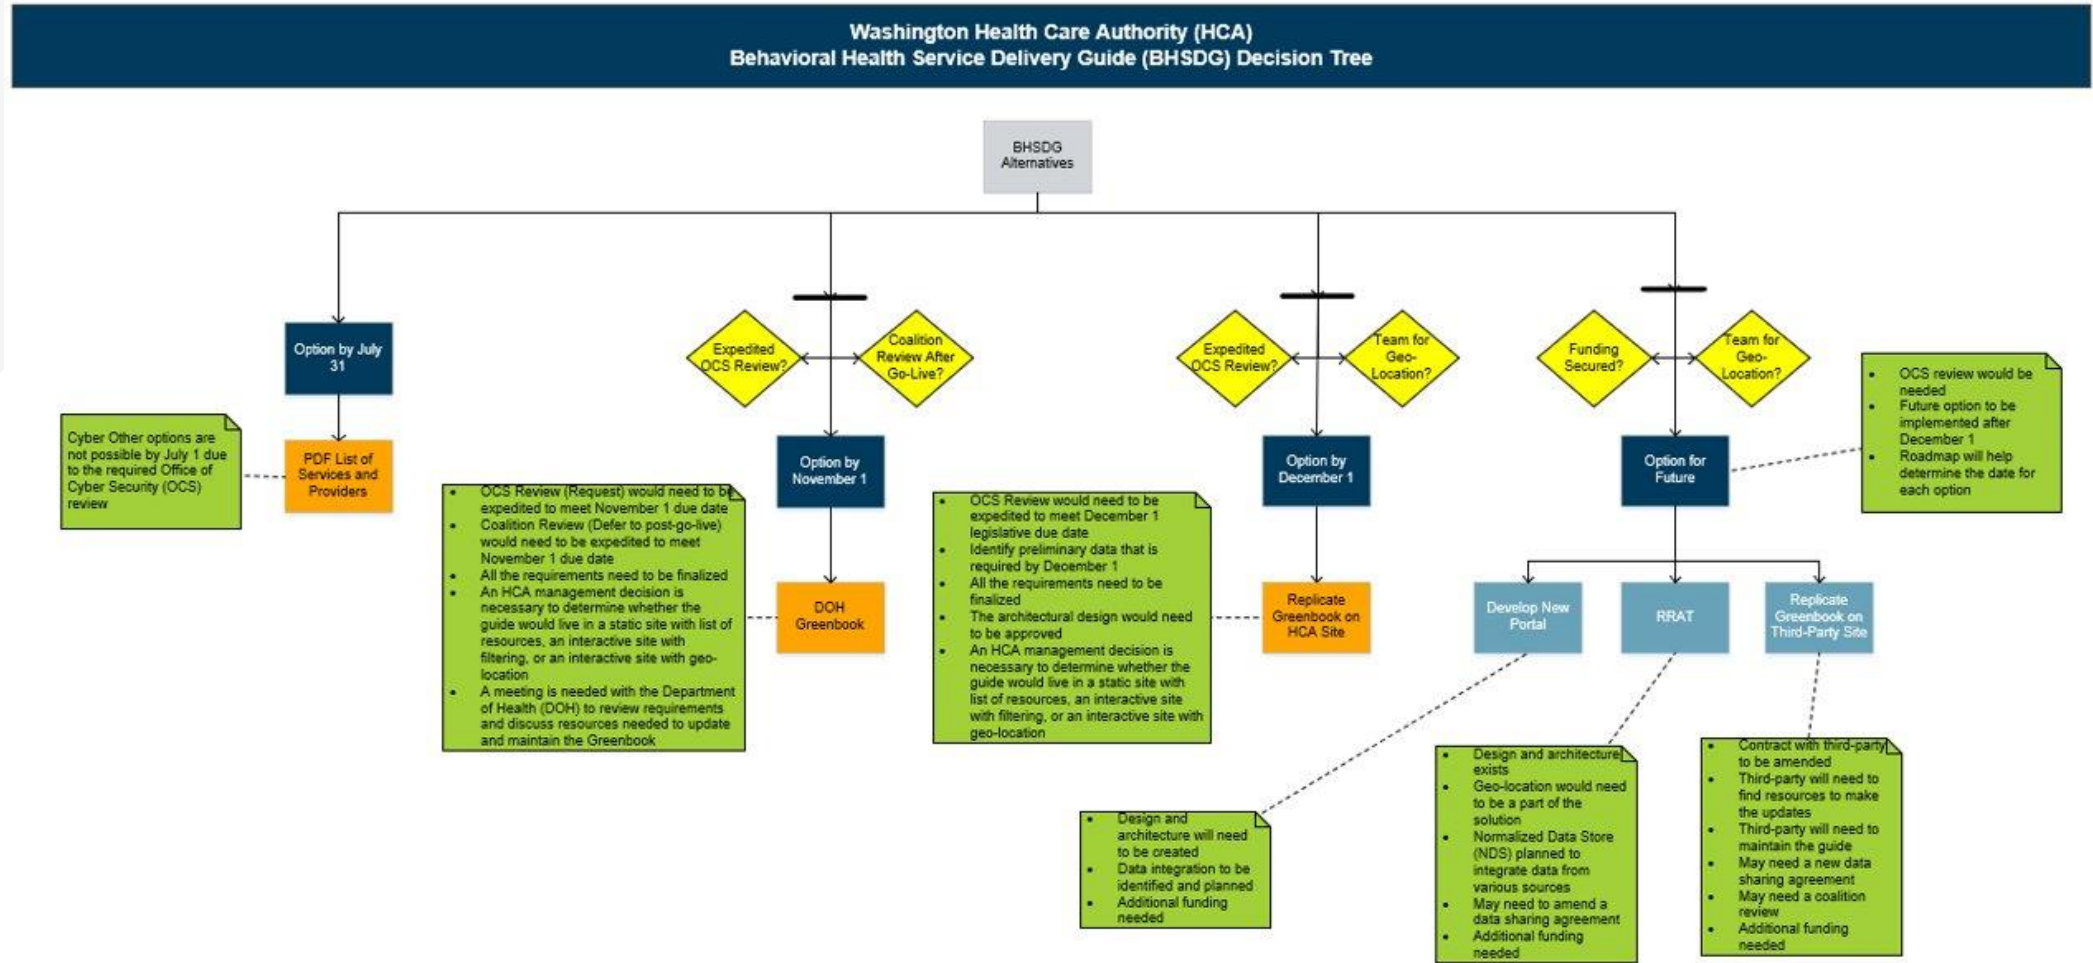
Washington Health Care Authority (HCA)
Behavioral Health Service Delivery Guide (BHSDG) Decision Tree

BHSDG Alternatives

Option by July 31

PDF List of Services and Providers

Cyber Other options are not possible by July 1 due to the required Office of Cyber Security (OCS) review

Expedited OCS Review?

Coalition Review After Go-Live?

Option by November 1

DOH Greenbook

- OCS Review (Request) would need to be expedited to meet November 1 due date
- Coalition Review (Defer to post-go-live) would need to be expedited to meet November 1 due date
- All the requirements need to be finalized
- An HCA management decision is necessary to determine whether the guide would live in a static site with list of resources, an interactive site with filtering, or an interactive site with geo-location
- A meeting is needed with the Department of Health (DOH) to review requirements and discuss resources needed to update and maintain the Greenbook

Expedited OCS Review?

Team for Geo-Location?

Option by December 1

Replicate Greenbook on HCA Site

- OCS Review would need to be expedited to meet December 1 legislative due date
- Identify preliminary data that is required by December 1
- All the requirements need to be finalized
- The architectural design would need to be approved
- An HCA management decision is necessary to determine whether the guide would live in a static site with list of resources, an interactive site with filtering, or an interactive site with geo-location

Funding Secured?

Team for Geo-Location?

Option for Future

- OCS review would be needed
- Future option to be implemented after December 1
- Roadmap will help determine the date for each option

Develop New Portal

RRAT

Replicate Greenbook on Third-Party Site

- Design and architecture will need to be created
- Data integration to be identified and planned
- Additional funding needed

- Design and architecture exists
- Geo-location would need to be a part of the solution
- Normalized Data Store (NDS) planned to integrate data from various sources
- May need to amend a data sharing agreement
- Additional funding needed

- Contract with third-party to be amended
- Third-party will need to find resources to make the updates
- Third-party will need to maintain the guide
- May need a new data sharing agreement
- May need a coalition review
- Additional funding needed